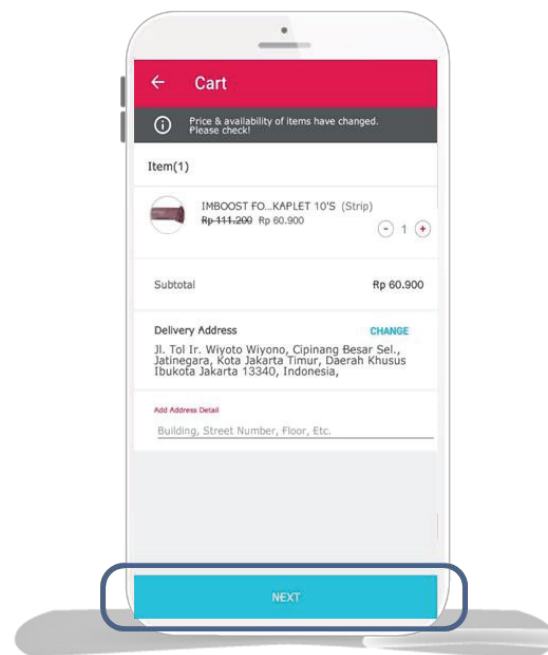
Cart

Price & availability of items have changed. Please check!

Item(1)

IMBOOST FO...KAPLET 10'S (Strip)
~~Rp 111.200~~ Rp 60.900

- 1 +

Subtotal
Rp 60.900

Delivery Address
CHANGE
Jl. Tol Ir. Wiyoto Wiyono, Cipinang Besar Sel., Jatinegara, Kota Jakarta Timur, Daerah Khusus Ibukota Jakarta 13340, Indonesia,

Add Address Detail
Building, Street Number, Floor, Etc.

NEXT